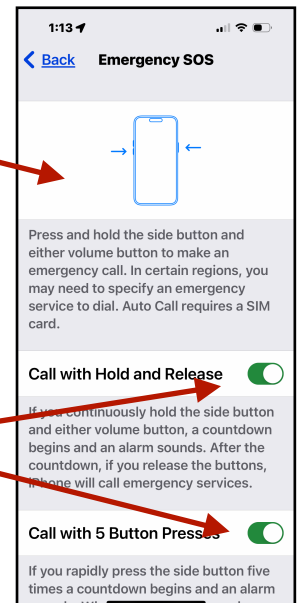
1:13

Back Emergency SOS

Press and hold the side button and either volume button to make an emergency call. In certain regions, you may need to specify an emergency service to dial. Auto Call requires a SIM card.

Call with Hold and Release

If you continuously hold the side button and either volume button, a countdown begins and an alarm sounds. After the countdown, if you release the buttons, iPhone will call emergency services.

Call with 5 Button Presses

If you rapidly press the side button five times a countdown begins and an alarm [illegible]